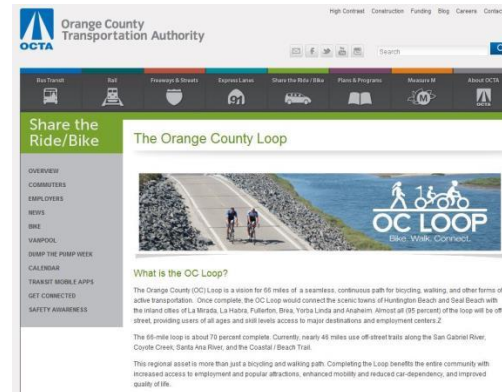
OCTA Orange County Transportation Authority

High Contrast Construction Funding Blog Careers Contact

Search

Bus/Transit Rail Freeways & Streets Express Lanes Share the Ride / Bike Plans & Programs Measure M About OCTA

Share the Ride/Bike

OVERVIEW
COMMUTERS
EMPLOYERS
NEWS
BIKE
VANPOOL
DUMP THE PUMP WEEK
CALENDAR
TRANSIT MOBILE APPS
GET CONNECTED
SAFETY AWARENESS

The Orange County Loop

OC LOOP
Bike. Walk. Connect.

What is the OC Loop?

The Orange County (OC) Loop is a vision for 66 miles of a seamless, continuous path for bicycling, walking, and other forms of active transportation. Once complete, the OC Loop would connect the scenic towns of Huntington Beach and Seal Beach with the inland cities of La Mirada, La Habra, Fullerton, Brea, Yorba Linda and Anaheim. Almost all (95 percent) of the loop will be off-street, providing users of all ages and skill levels access to major destinations and employment centers.Z

The 66-mile loop is about 70 percent complete. Currently, nearly 46 miles use off-street trails along the San Gabriel River, Coyote Creek, Santa Ana River, and the Coastal / Beach Trail.

This regional asset is more than just a bicycling and walking path. Completing the Loop benefits the entire community with increased access to employment and popular attractions, enhanced mobility and reduced car-dependency, and improved quality of life.